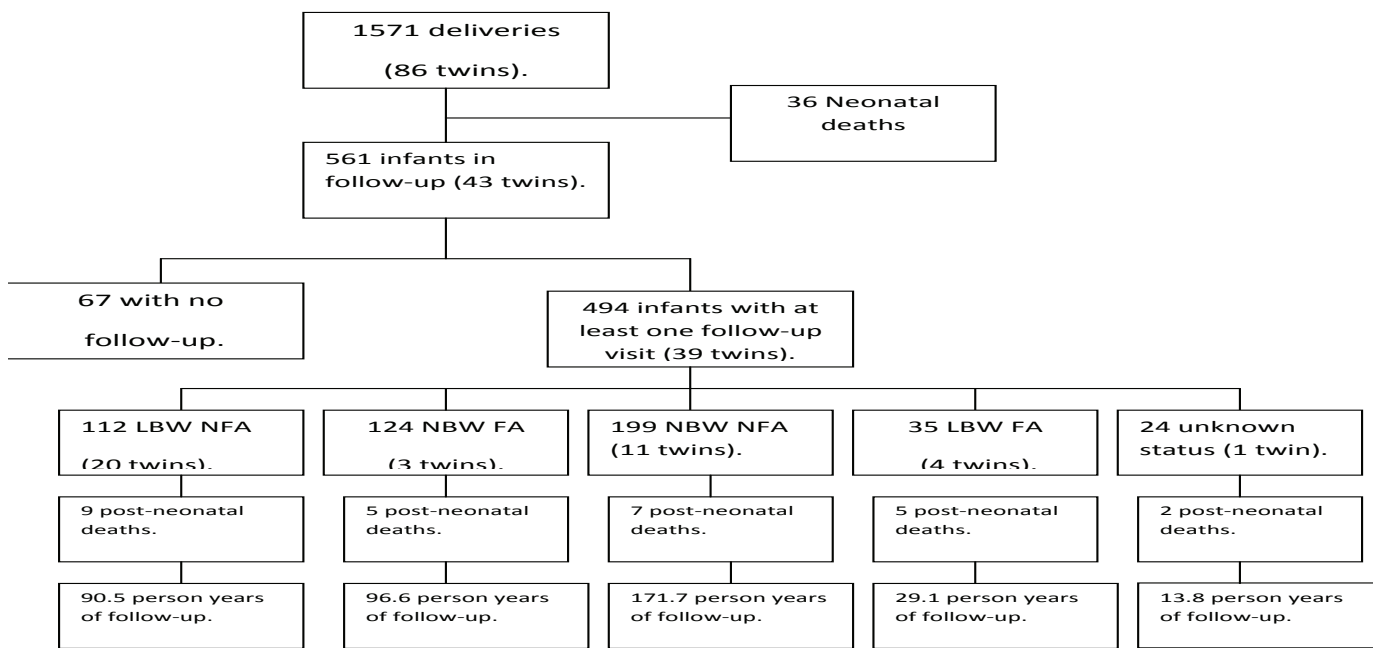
1571 deliveries

(86 twins).

36 Neonatal deaths

561 infants in follow-up (43 twins).

67 with no follow-up.

494 infants with at least one follow-up visit (39 twins).

112 LBW NFA (20 twins).

124 NBW FA (3 twins).

199 NBW NFA (11 twins).

35 LBW FA (4 twins).

24 unknown status (1 twin).

9 post-neonatal deaths.

5 post-neonatal deaths.

7 post-neonatal deaths.

5 post-neonatal deaths.

2 post-neonatal deaths.

90.5 person years of follow-up.

96.6 person years of follow-up.

171.7 person years of follow-up.

29.1 person years of follow-up.

13.8 person years of follow-up.